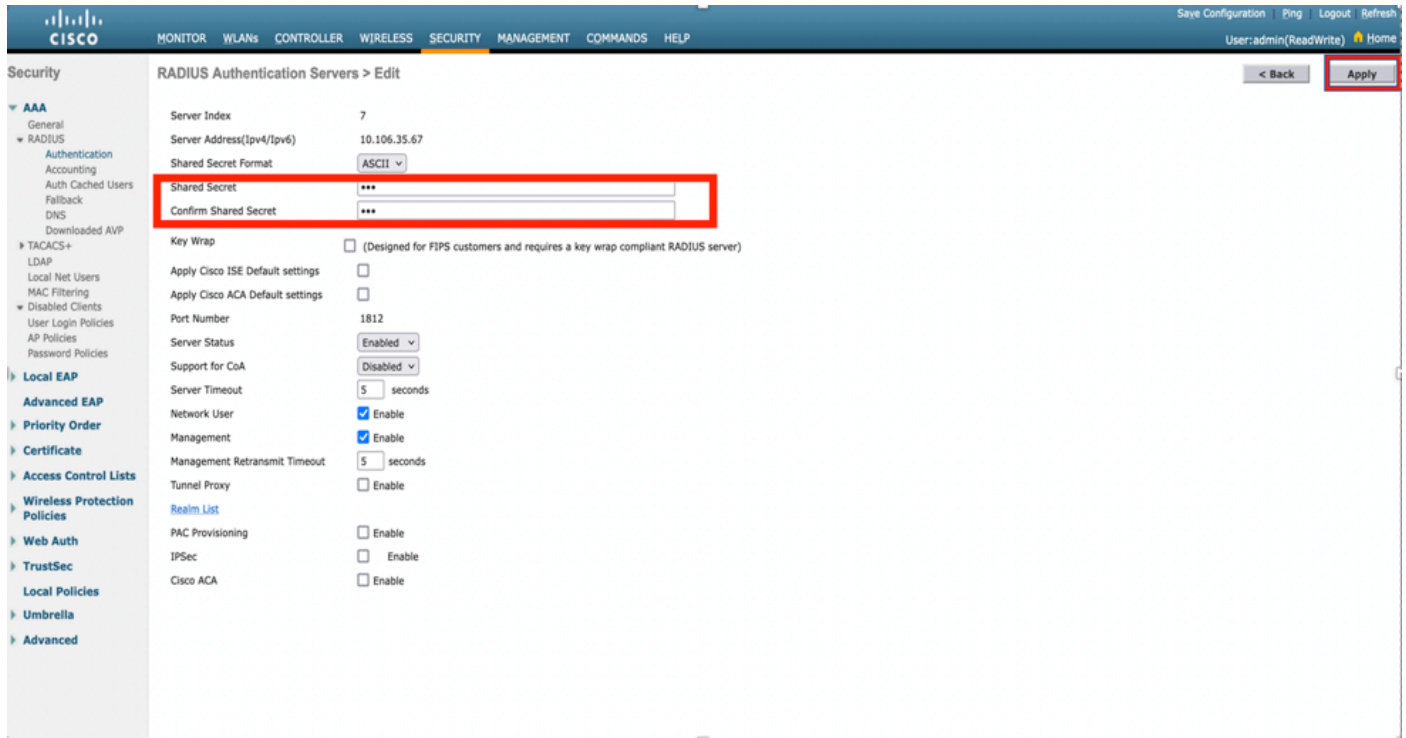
cisco

MONITOR WLANs CONTROLLER WIRELESS SECURITY MANAGEMENT COMMANDS HELP

Save Configuration Ping Logout Refresh
User:admin(ReadWrite) Home

Security

AAA
General
RADIUS
Authentication
Accounting
Auth Cached Users
Fallback
DNS
Downloaded AVP
TACACS+
LDAP
Local Net Users
MAC Filtering
Disabled Clients
User Login Policies
AP Policies
Password Policies

Local EAP
Advanced EAP
Priority Order
Certificate
Access Control Lists
Wireless Protection Policies
Web Auth
TrustSec
Local Policies
Umbrella
Advanced

RADIUS Authentication Servers > Edit

< Back
Apply

| | |
|---|---|
| Server Index | 7 |
| Server Address(Ipv4/Ipv6) | 10.106.35.67 |
| Shared Secret Format | ASCII |
| Shared Secret | ••• |
| Confirm Shared Secret | ••• |
| Key Wrap | (Designed for FIPS customers and requires a key wrap compliant RADIUS server) |
| Apply Cisco ISE Default settings | |
| Apply Cisco ACA Default settings | |
| Port Number | 1812 |
| Server Status | Enabled |
| Support for CoA | Disabled |
| Server Timeout | 5 seconds |
| Network User | Enable |
| Management | Enable |
| Management Retransmit Timeout | 5 seconds |
| Tunnel Proxy | Enable |
| Realm List | |
| PAC Provisioning | Enable |
| IPSec | Enable |
| Cisco ACA | Enable |